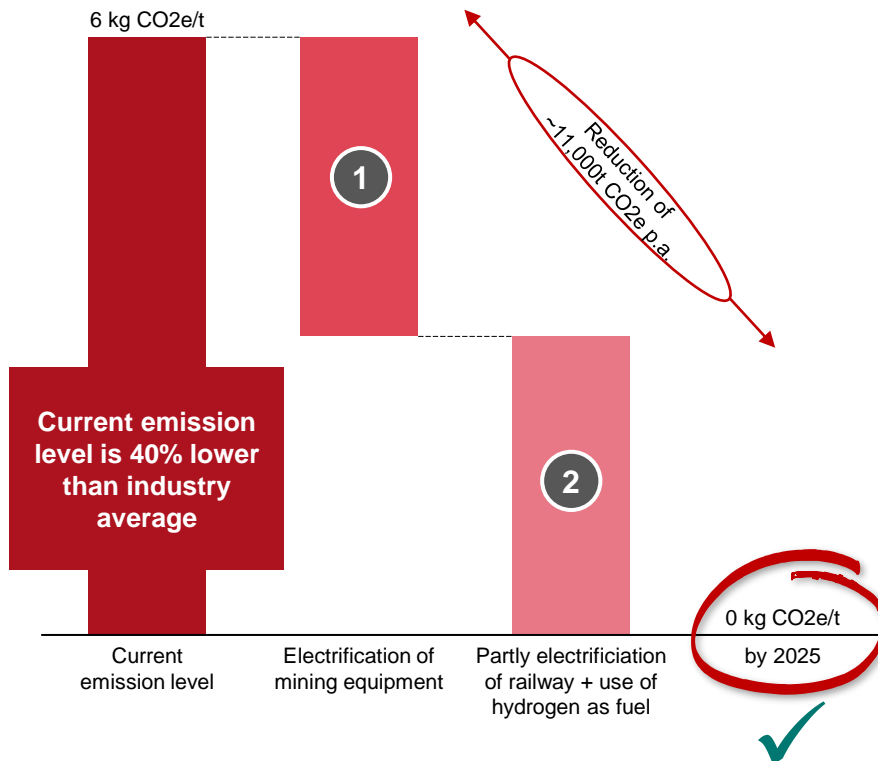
6 kg CO2e/t

Reduction of ~11,000t CO2e p.a.

1

Current emission level is 40% lower than industry average

2

0 kg CO2e/t

Current emission level

Electrification of mining equipment

Partly electrificiation of railway + use of hydrogen as fuel

by 2025